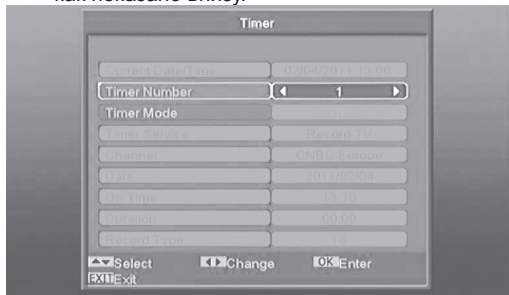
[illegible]

Timer

Current Date/Time | 02/04/2011 13:00
Timer Number | 1
Timer Mode | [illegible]
Timer Service | Record TV
Channel | CNBC Europe
Date | 2011/02/04
On Time | 13:10
Duration | 00:00
Record Type | TS

Select
Change
OK Enter
EXIT Exit